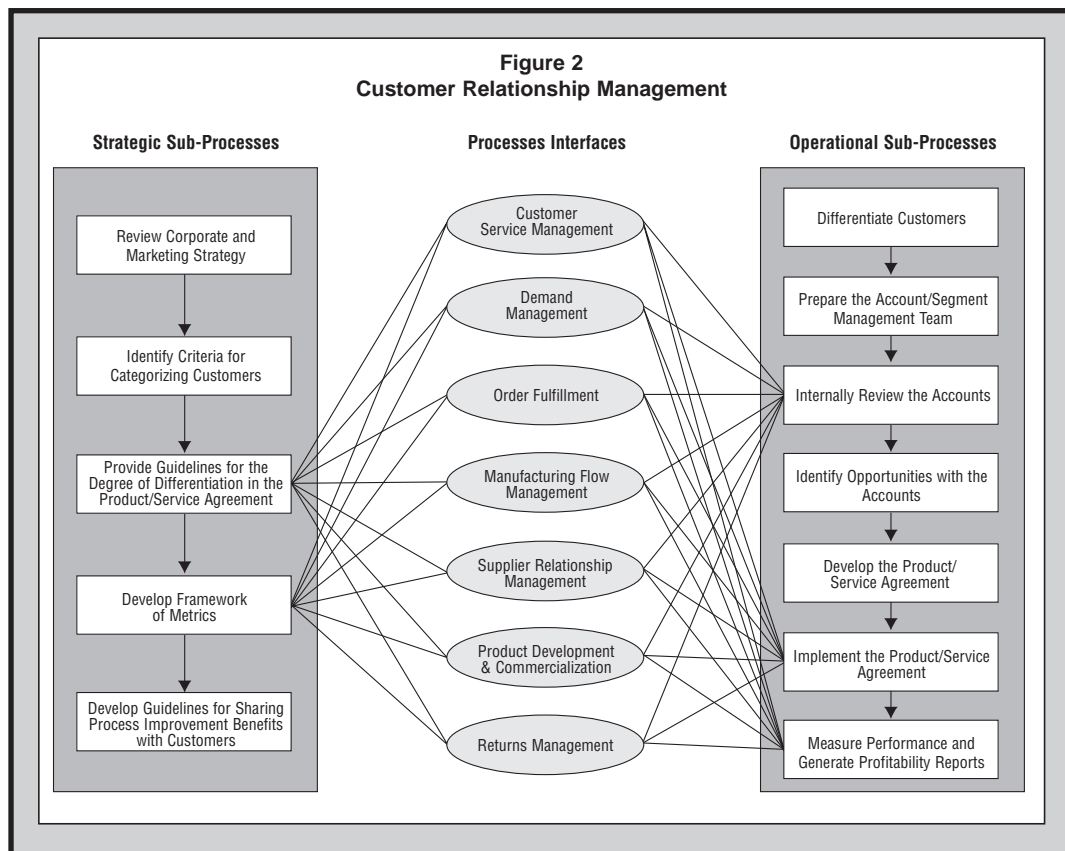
**Figure 2**
**Customer Relationship Management**

**Strategic Sub-Processes**

Review Corporate and Marketing Strategy

Identify Criteria for Categorizing Customers

Provide Guidelines for the Degree of Differentiation in the Product/Service Agreement

Develop Framework of Metrics

Develop Guidelines for Sharing Process Improvement Benefits with Customers

**Processes Interfaces**

Customer Service Management

Demand Management

Order Fulfillment

Manufacturing Flow Management

Supplier Relationship Management

Product Development & Commercialization

Returns Management

**Operational Sub-Processes**

Differentiate Customers

Prepare the Account/Segment Management Team

Internally Review the Accounts

Identify Opportunities with the Accounts

Develop the Product/ Service Agreement

Implement the Product/Service Agreement

Measure Performance and Generate Profitability Reports